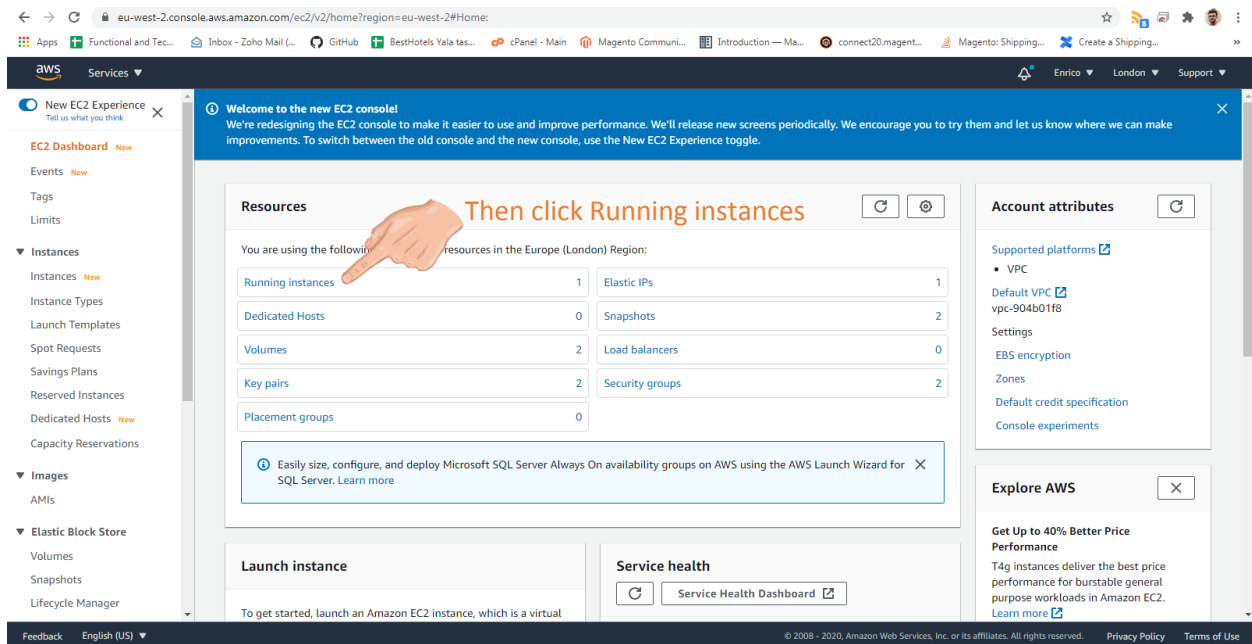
eu-west-2.console.aws.amazon.com/ec2/v2/home?region=eu-west-2#Home:

Apps Functional and Tec... Inbox - Zoho Mail (... GitHub BestHotels Yala tas... cPanel - Main Magento Communi... Introduction — Ma... connect20.magent... Magento: Shipping... Create a Shipping...

aws Services ▼ Enrico ▼ London ▼ Support ▼

New EC2 Experience
Tell us what you think

EC2 Dashboard New
Events New
Tags
Limits
▼ Instances
Instances New
Instance Types
Launch Templates
Spot Requests
Savings Plans
Reserved Instances
Dedicated Hosts New
Capacity Reservations
▼ Images
AMIs
▼ Elastic Block Store
Volumes
Snapshots
Lifecycle Manager

Welcome to the new EC2 console!
We're redesigning the EC2 console to make it easier to use and improve performance. We'll release new screens periodically. We encourage you to try them and let us know where we can make improvements. To switch between the old console and the new console, use the New EC2 Experience toggle.

Resources

Then click Running instances

You are using the followin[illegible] resources in the Europe (London) Region:

| | | | |
|---|---|---|---|
| Running instances | 1 | Elastic IPs | 1 |
| Dedicated Hosts | 0 | Snapshots | 2 |
| Volumes | 2 | Load balancers | 0 |
| Key pairs | 2 | Security groups | 2 |
| Placement groups | 0 | | |

Easily size, configure, and deploy Microsoft SQL Server Always On availability groups on AWS using the AWS Launch Wizard for SQL Server. Learn more

Launch instance

To get started, launch an Amazon EC2 instance, which is a virtual

Service health

Service Health Dashboard

Account attributes

Supported platforms
• VPC
Default VPC
vpc-904b01f8
Settings
EBS encryption
Zones
Default credit specification
Console experiments

Explore AWS

Get Up to 40% Better Price Performance
T4g instances deliver the best price performance for burstable general purpose workloads in Amazon EC2.
Learn more

Feedback English (US) ▼ © 2008 - 2020, Amazon Web Services, Inc. or its affiliates. All rights reserved. Privacy Policy Terms of Use